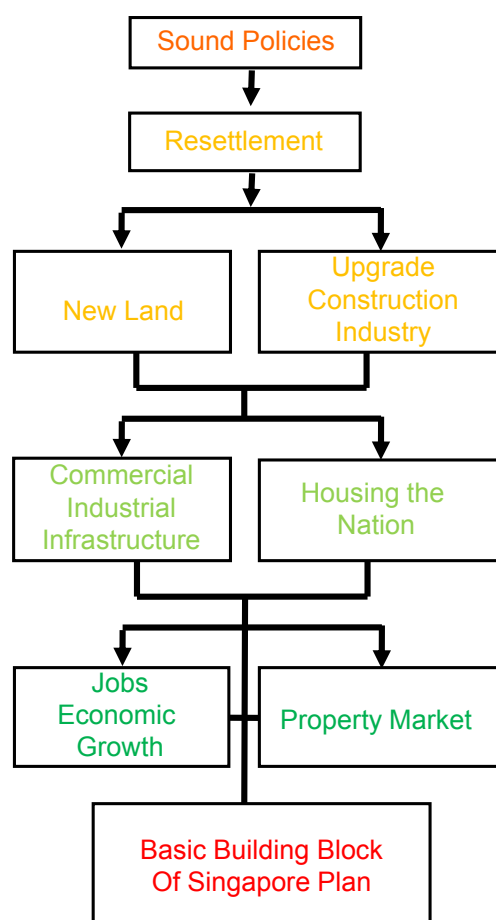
Sound Policies

Resettlement

New Land

Upgrade Construction Industry

Commercial Industrial Infrastructure

Housing the Nation

Jobs Economic Growth

Property Market

Basic Building Block Of Singapore Plan